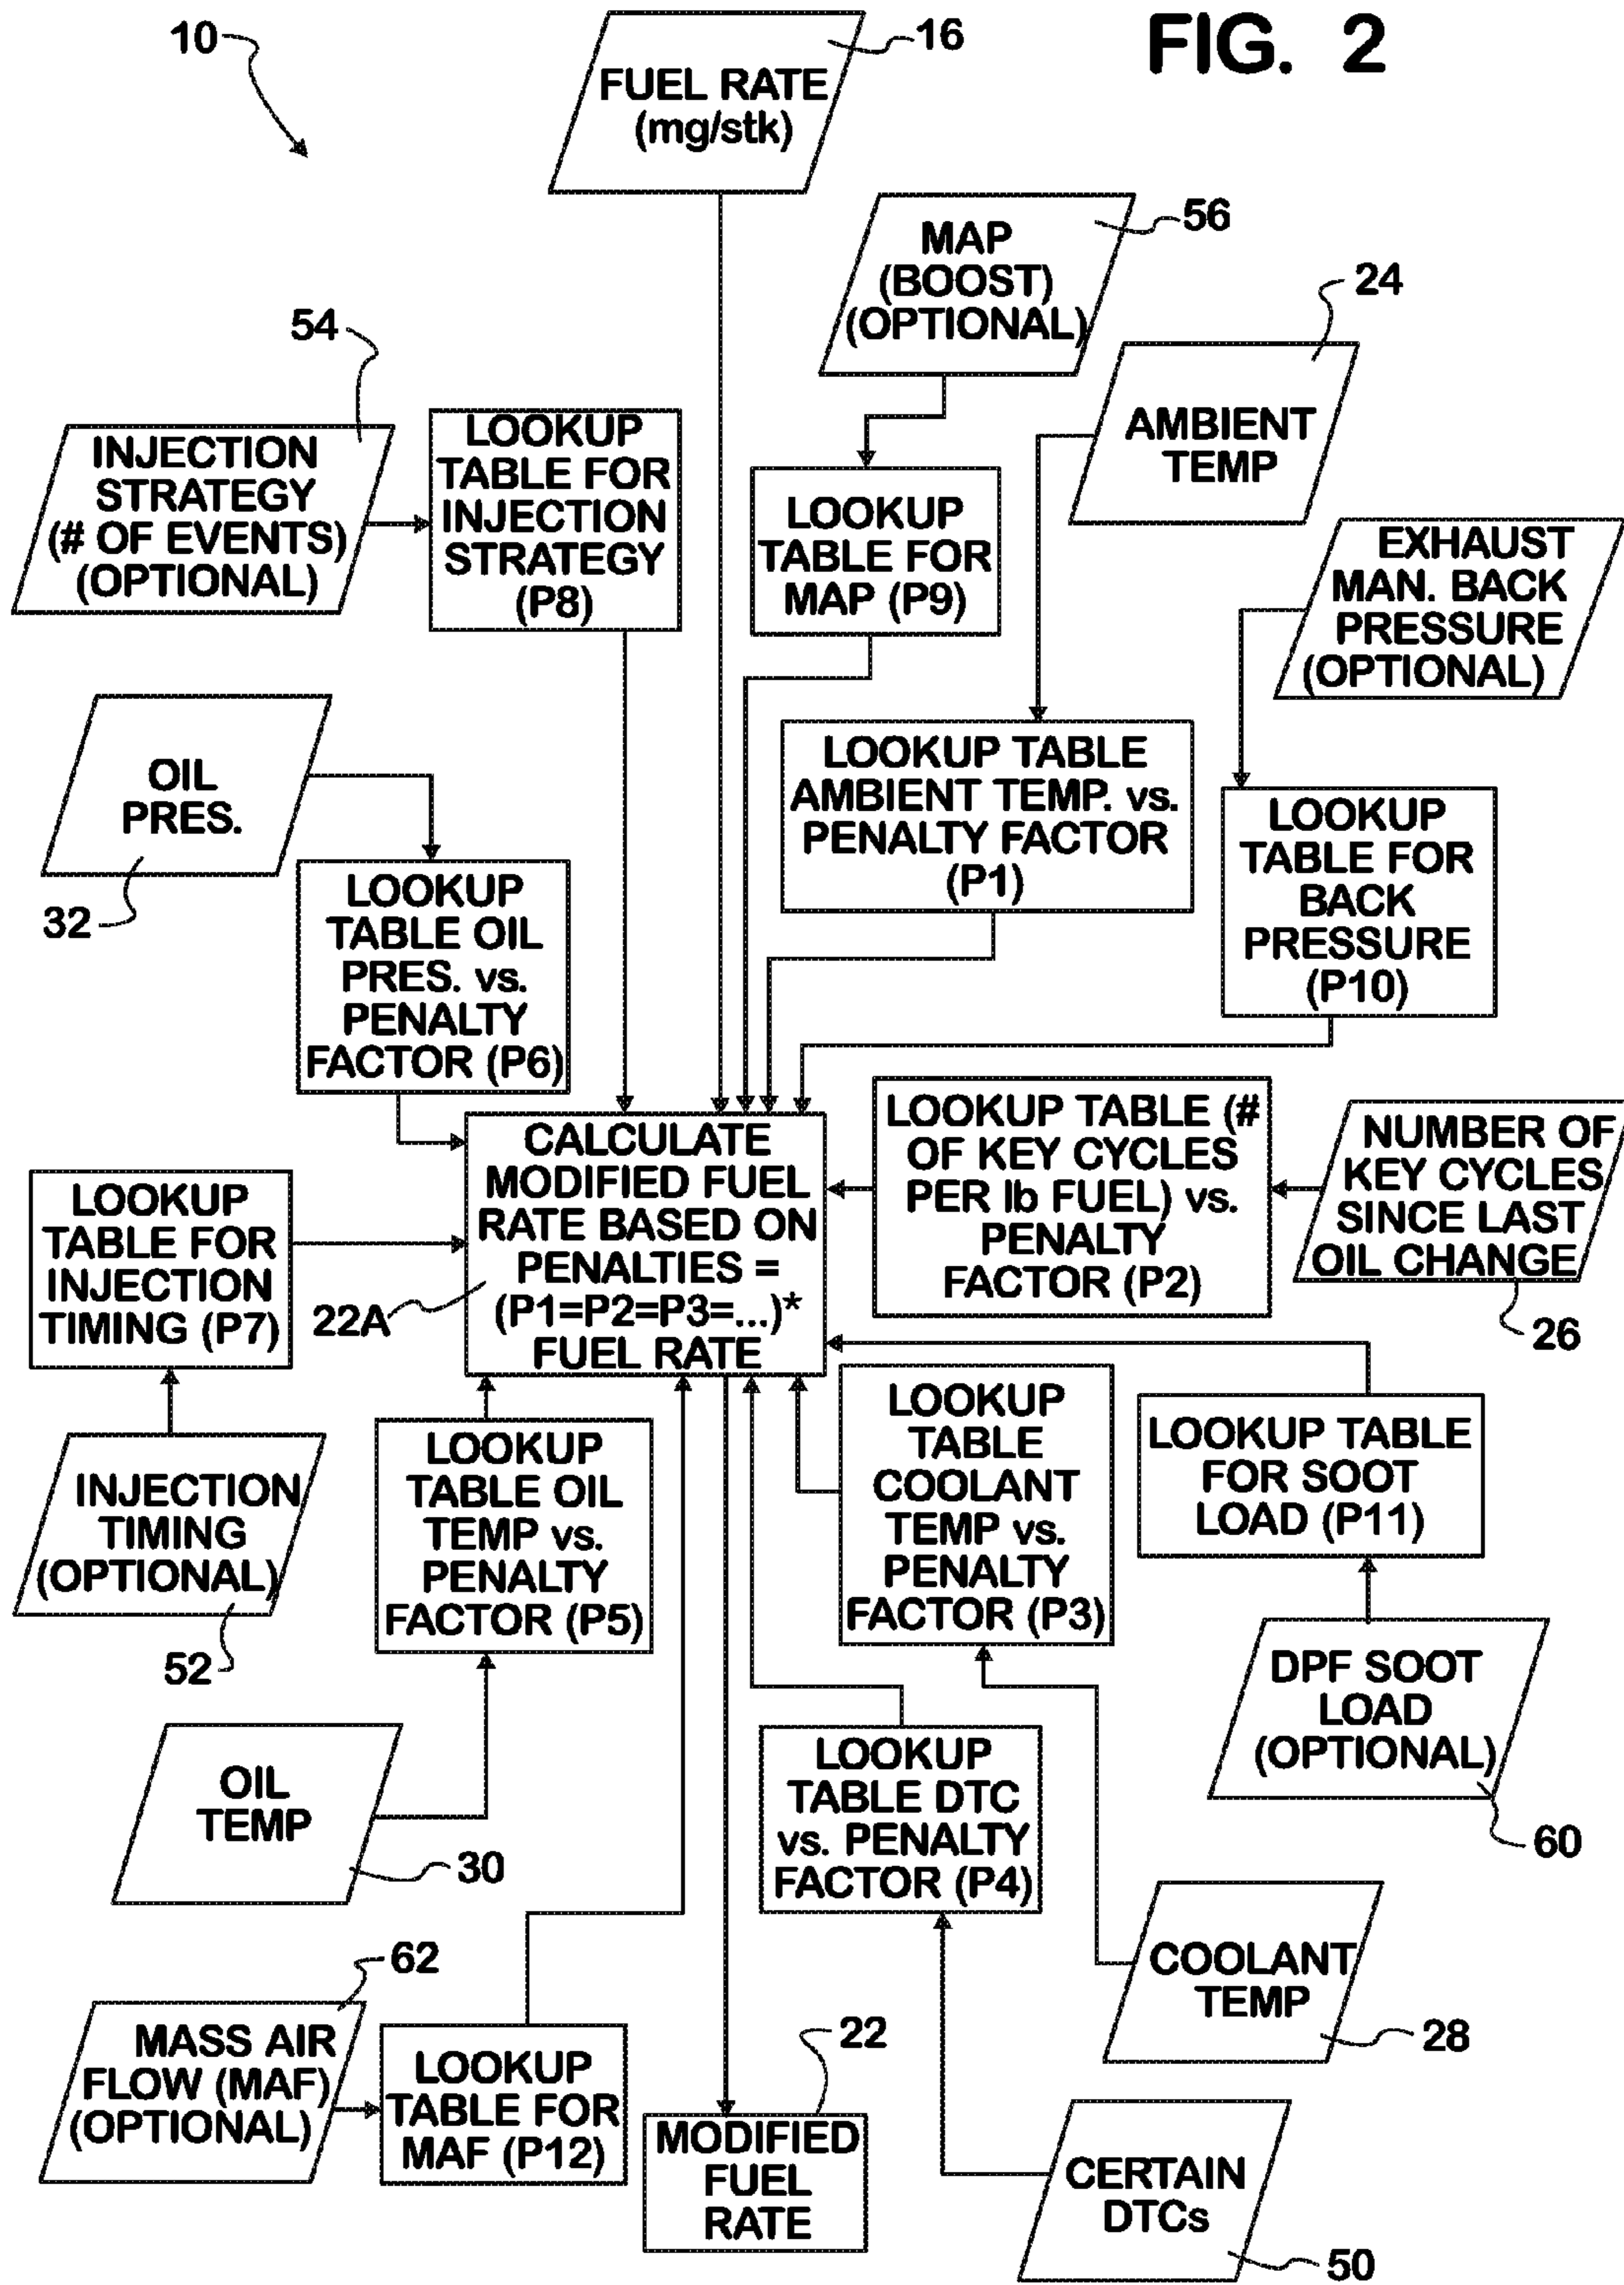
10

FUEL RATE (mg/stk)

16

FIG. 2

MAP (BOOST) (OPTIONAL)

56

24

54

AMBIENT TEMP

INJECTION STRATEGY (# OF EVENTS) (OPTIONAL)

LOOKUP TABLE FOR INJECTION STRATEGY (P8)

LOOKUP TABLE FOR MAP (P9)

EXHAUST MAN. BACK PRESSURE (OPTIONAL)

OIL PRES.

LOOKUP TABLE AMBIENT TEMP. vs. PENALTY FACTOR (P1)

LOOKUP TABLE FOR BACK PRESSURE (P10)

32

LOOKUP TABLE OIL PRES. vs. PENALTY FACTOR (P6)

CALCULATE MODIFIED FUEL RATE BASED ON PENALTIES = (P1=P2=P3=...)* FUEL RATE

LOOKUP TABLE (# OF KEY CYCLES PER lb FUEL) vs. PENALTY FACTOR (P2)

NUMBER OF KEY CYCLES SINCE LAST OIL CHANGE

LOOKUP TABLE FOR INJECTION TIMING (P7)

22A

26

LOOKUP TABLE COOLANT TEMP vs. PENALTY FACTOR (P3)

LOOKUP TABLE FOR SOOT LOAD (P11)

INJECTION TIMING (OPTIONAL)

LOOKUP TABLE OIL TEMP vs. PENALTY FACTOR (P5)

52

DPF SOOT LOAD (OPTIONAL)

OIL TEMP

LOOKUP TABLE DTC vs. PENALTY FACTOR (P4)

60

30

62

COOLANT TEMP

MASS AIR FLOW (MAF) (OPTIONAL)

LOOKUP TABLE FOR MAF (P12)

22

28

MODIFIED FUEL RATE

CERTAIN DTCs

50